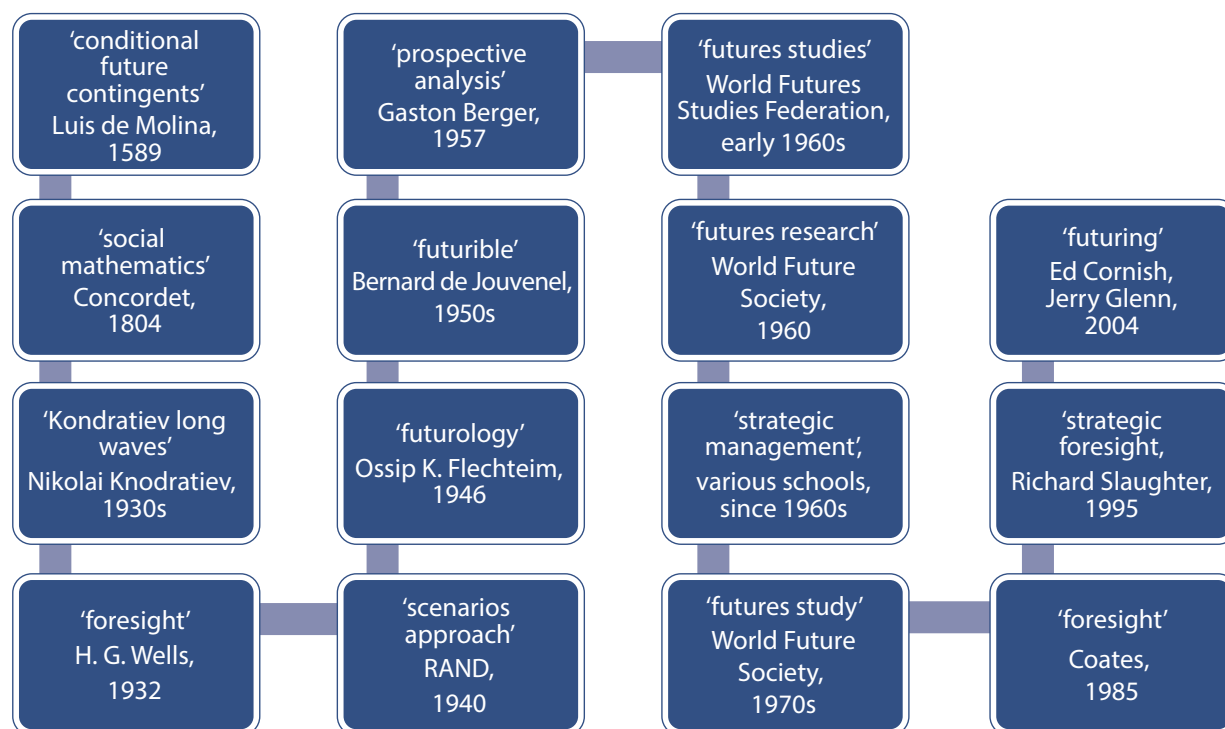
'conditional future contingents' Luis de Molina, 1589

'social mathematics' Concordet, 1804

'Kondratiev long waves' Nikolai Knodratiev, 1930s

'foresight' H. G. Wells, 1932

'scenarios approach' RAND, 1940

'futurology' Ossip K. Flechteim, 1946

'futurible' Bernard de Jouvenel, 1950s

'prospective analysis' Gaston Berger, 1957

'futures studies' World Futures Studies Federation, early 1960s

'futures research' World Future Society, 1960

'strategic management', various schools, since 1960s

'futures study' World Future Society, 1970s

'foresight' Coates, 1985

'strategic foresight, Richard Slaughter, 1995

'futuring' Ed Cornish, Jerry Glenn, 2004